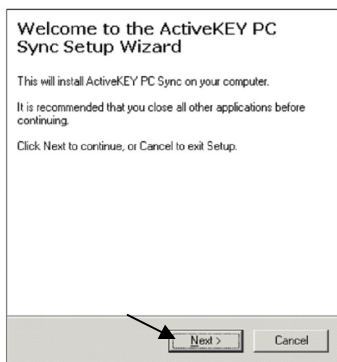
Welcome to the ActiveKEY PC Sync Setup Wizard

This will install ActiveKEY PC Sync on your computer.

It is recommended that you close all other applications before continuing.

Click Next to continue, or Cancel to exit Setup.

Next >

Cancel